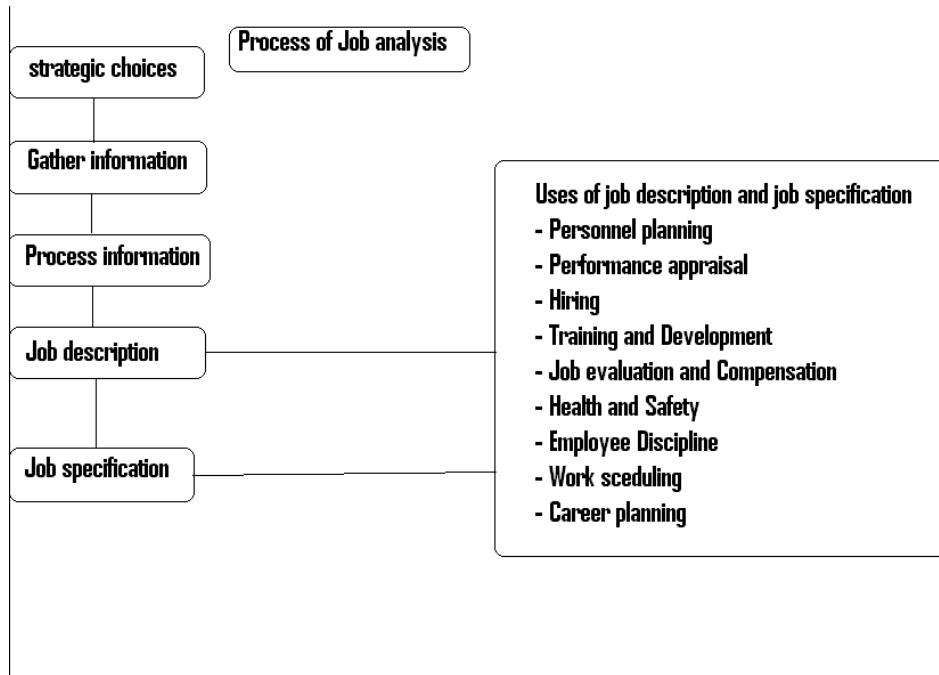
Process of Job analysis

strategic choices

Gather information

Process information

Job description

Job specification

Uses of job description and job specification
- Personnel planning
- Performance appraisal
- Hiring
- Training and Development
- Job evaluation and Compensation
- Health and Safety
- Employee Discipline
- Work sceduling
- Career planning